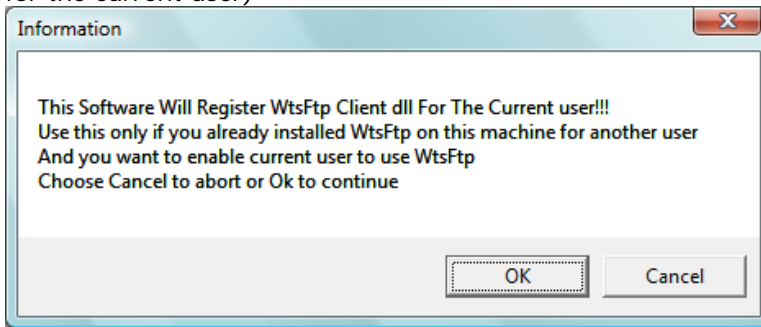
for the current user)

Information

This Software Will Register WtsFtp Client dll For The Current user!!!
Use this only if you already installed WtsFtp on this machine for another user
And you want to enable current user to use WtsFtp
Choose Cancel to abort or Ok to continue

OK
Cancel